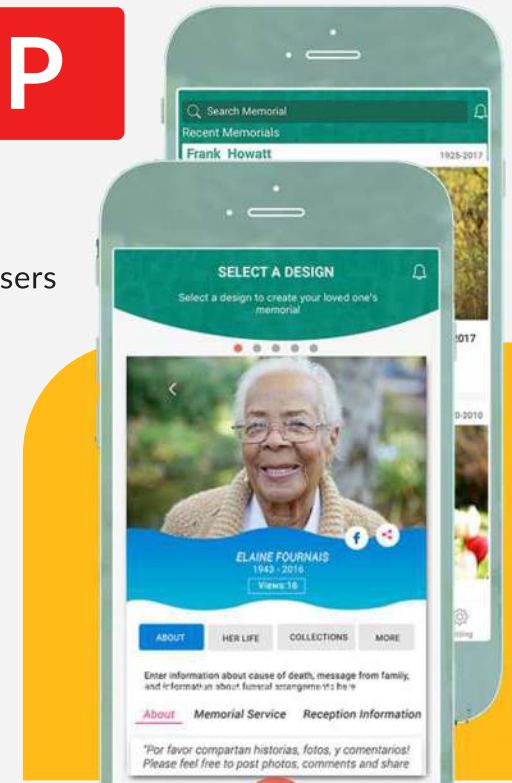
P

sers

Search Memorial

Recent Memorials

Frank Howatt 1925-2017

2017

0-2010

SELECT A DESIGN

Select a design to create your loved one's memorial

ELAINE FOURNAIS

1943 - 2016

Views:16

ABOUT HER LIFE COLLECTIONS MORE

Enter information about cause of death, message from family, and information about funeral arrangements here

About Memorial Service Reception Information

"Por favor compartan historias, fotos, y comentarios! Please feel free to post photos, comments and share